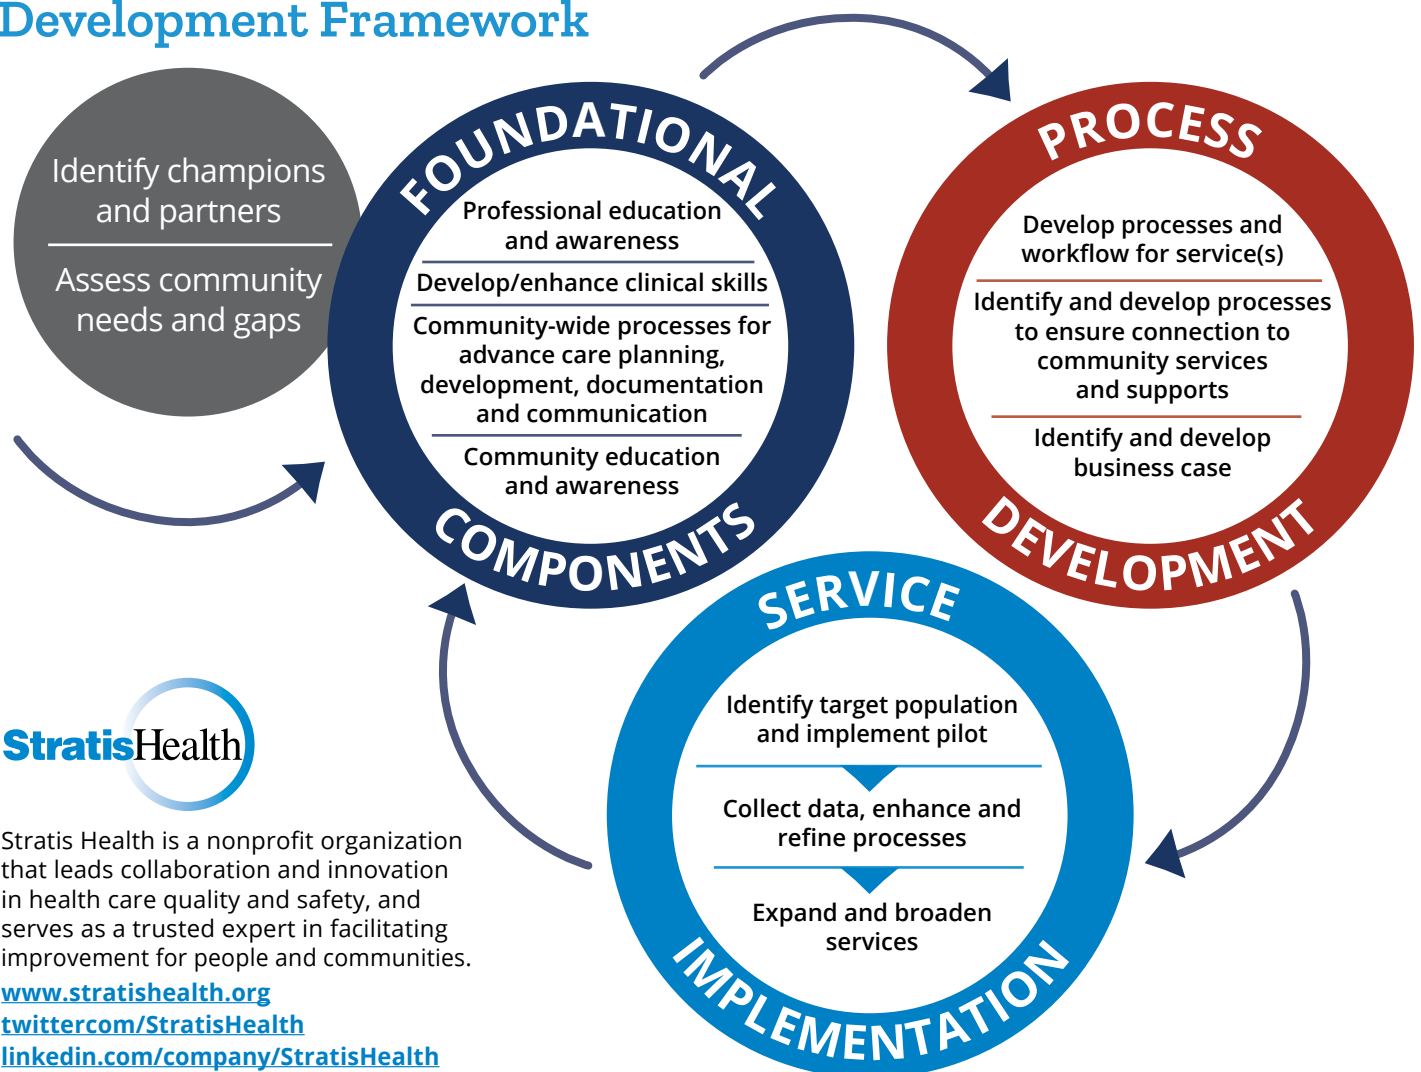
Development Framework

Identify champions and partners

Assess community needs and gaps

FOUNDATIONAL

Professional education and awareness

Develop/enhance clinical skills

Community-wide processes for advance care planning, development, documentation and communication

Community education and awareness

COMPONENTS

PROCESS

Develop processes and workflow for service(s)

Identify and develop processes to ensure connection to community services and supports

Identify and develop business case

DEVELOPMENT

SERVICE

Identify target population and implement pilot

Collect data, enhance and refine processes

Expand and broaden services

IMPLEMENTATION

StratisHealth

Stratis Health is a nonprofit organization that leads collaboration and innovation in health care quality and safety, and serves as a trusted expert in facilitating improvement for people and communities.

www.stratishealth.org
twittercom/StratisHealth
linkedin.com/company/StratisHealth